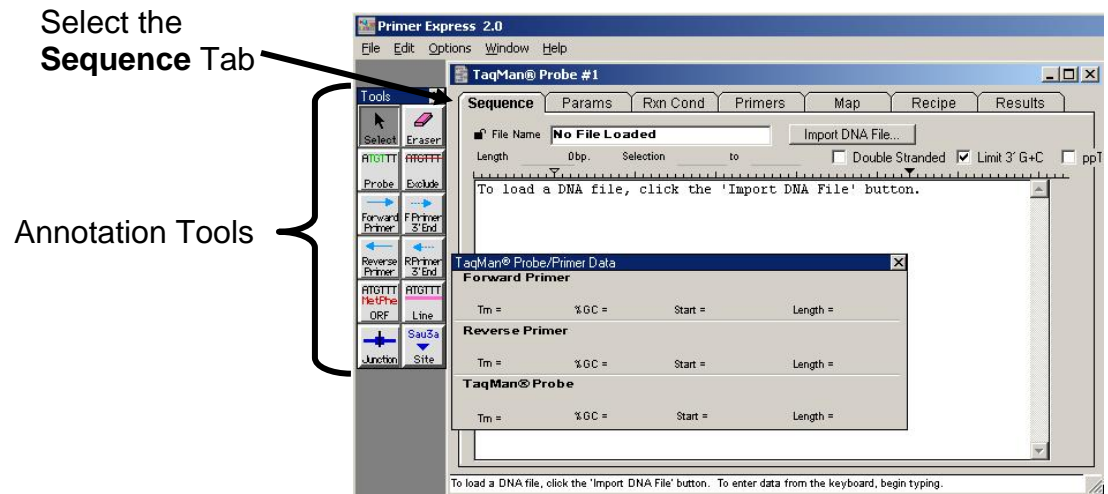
Select the **Sequence** Tab

Annotation Tools

Primer Express 2.0

File Edit Options Window Help

TaqMan® Probe #1

Tools

Select Eraser

ATGTTT ATGTTT

Probe Exclude

Forward Primer F Primer 3' End

Reverse Primer R Primer 3' End

ATGTTT MetPhe ORF

ATGTTT Line

Junction

Sau3a Site

Sequence | Params | Rxn Cond | Primers | Map | Recipe | Results

File Name No File Loaded

Import DNA File...

Length 0bp. Selection to

Double Stranded Limit 3' G+C ppT

To load a DNA file, click the 'Import DNA File' button.

TaqMan® Probe/Primer Data

Forward Primer

Tm = %GC = Start = Length =

Reverse Primer

Tm = %GC = Start = Length =

TaqMan® Probe

Tm = %GC = Start = Length =

To load a DNA file, click the 'Import DNA File' button. To enter data from the keyboard, begin typing.